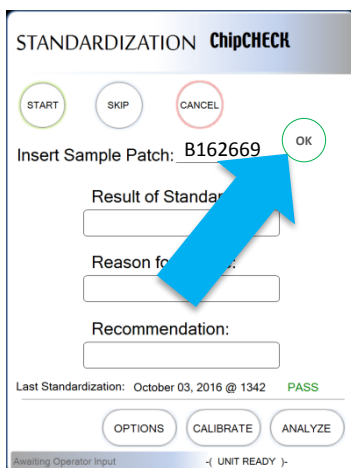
STANDARDIZATION ChipCHECK

START
SKIP
CANCEL

Insert Sample Patch: B162669
OK

Result of Standar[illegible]

Reason fo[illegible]:

Recommendation:

Last Standardization: October 03, 2016 @ 1342 PASS

OPTIONS
CALIBRATE
ANALYZE

Awaiting Operator Input
-( UNIT READY )-